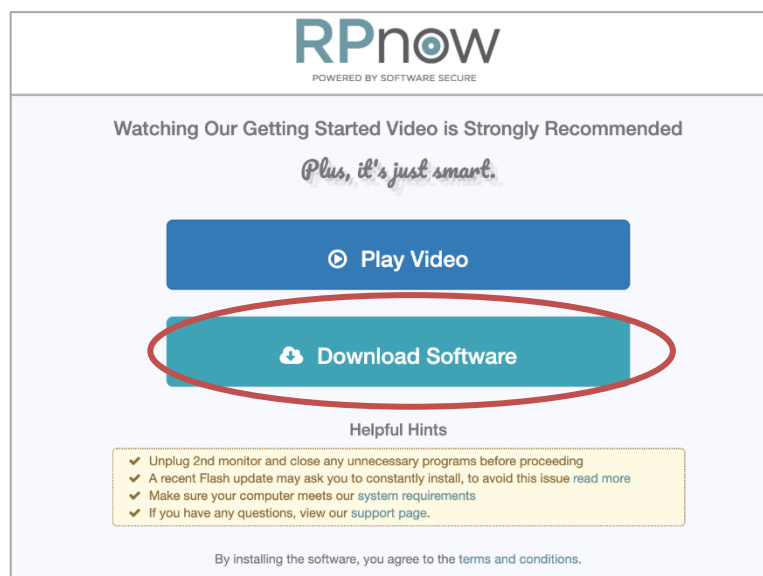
RPnow
POWERED BY SOFTWARE SECURE

Watching Our Getting Started Video is Strongly Recommended

Plus, it's just smart.

Play Video

Download Software

Helpful Hints

Unplug 2nd monitor and close any unnecessary programs before proceeding
A recent Flash update may ask you to constantly install, to avoid this issue read more
Make sure your computer meets our system requirements
If you have any questions, view our support page.

By installing the software, you agree to the terms and conditions.